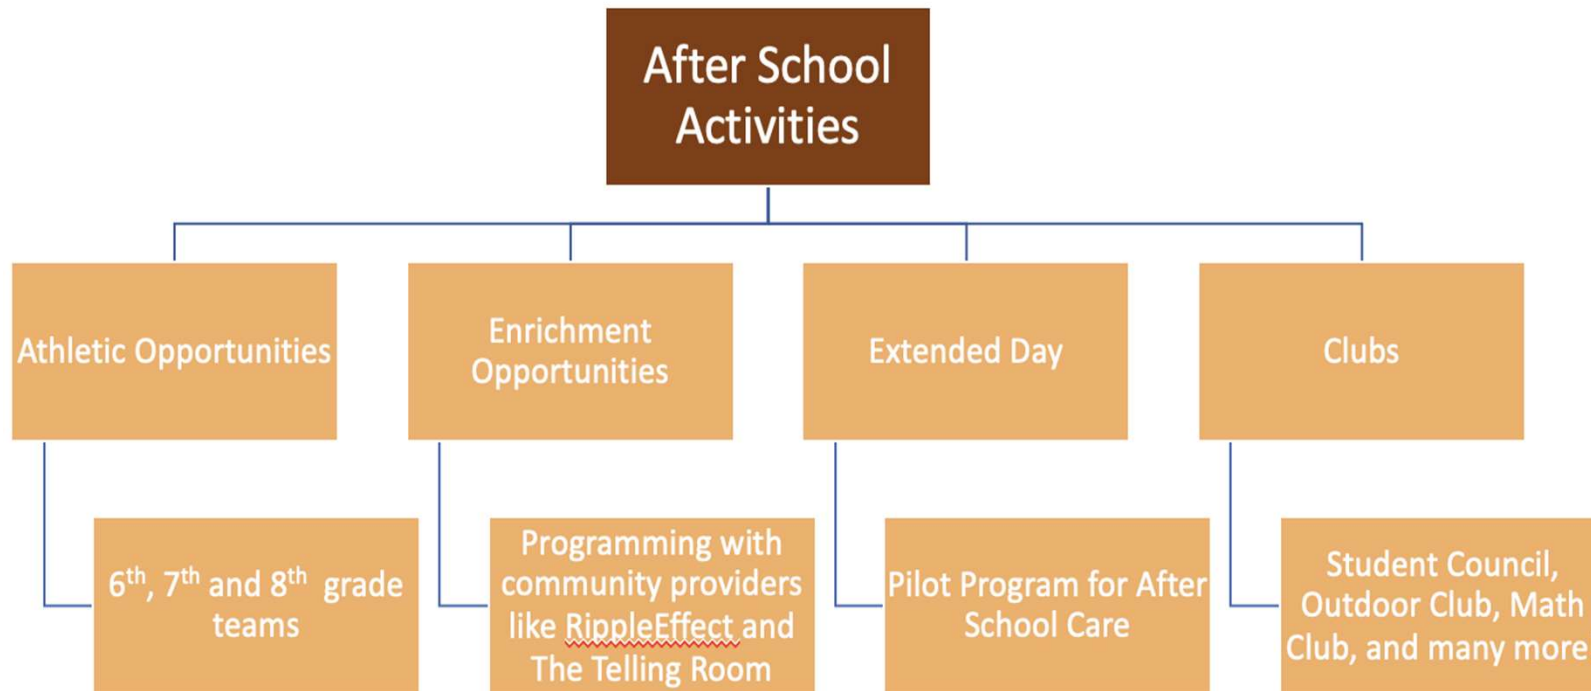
After School Activities

Athletic Opportunities

Enrichment Opportunities

Extended Day

Clubs

$6^{th}$, $7^{th}$ and $8^{th}$ grade teams

Programming with community providers like RippleEffect and The Telling Room

Pilot Program for After School Care

Student Council, Outdoor Club, Math Club, and many more